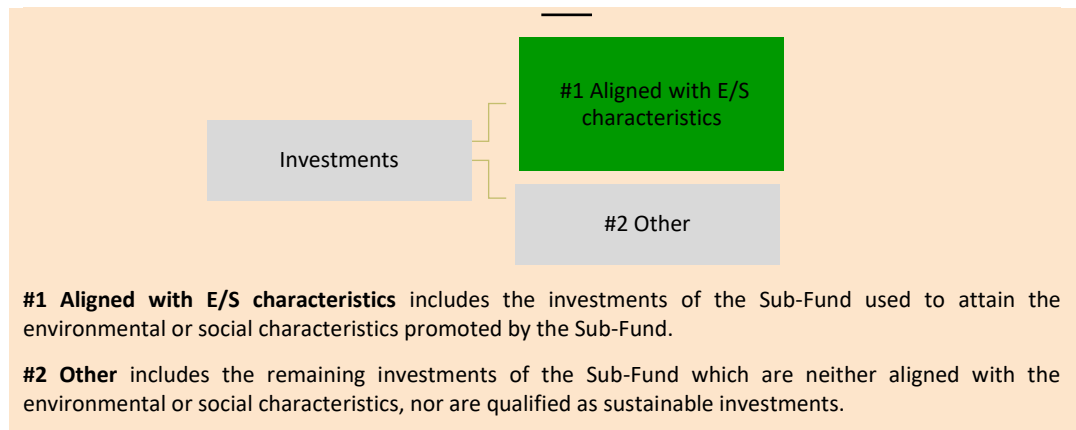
#1 Aligned with E/S characteristics

Investments

#2 Other

**#1 Aligned with E/S characteristics** includes the investments of the Sub-Fund used to attain the environmental or social characteristics promoted by the Sub-Fund.

**#2 Other** includes the remaining investments of the Sub-Fund which are neither aligned with the environmental or social characteristics, nor are qualified as sustainable investments.